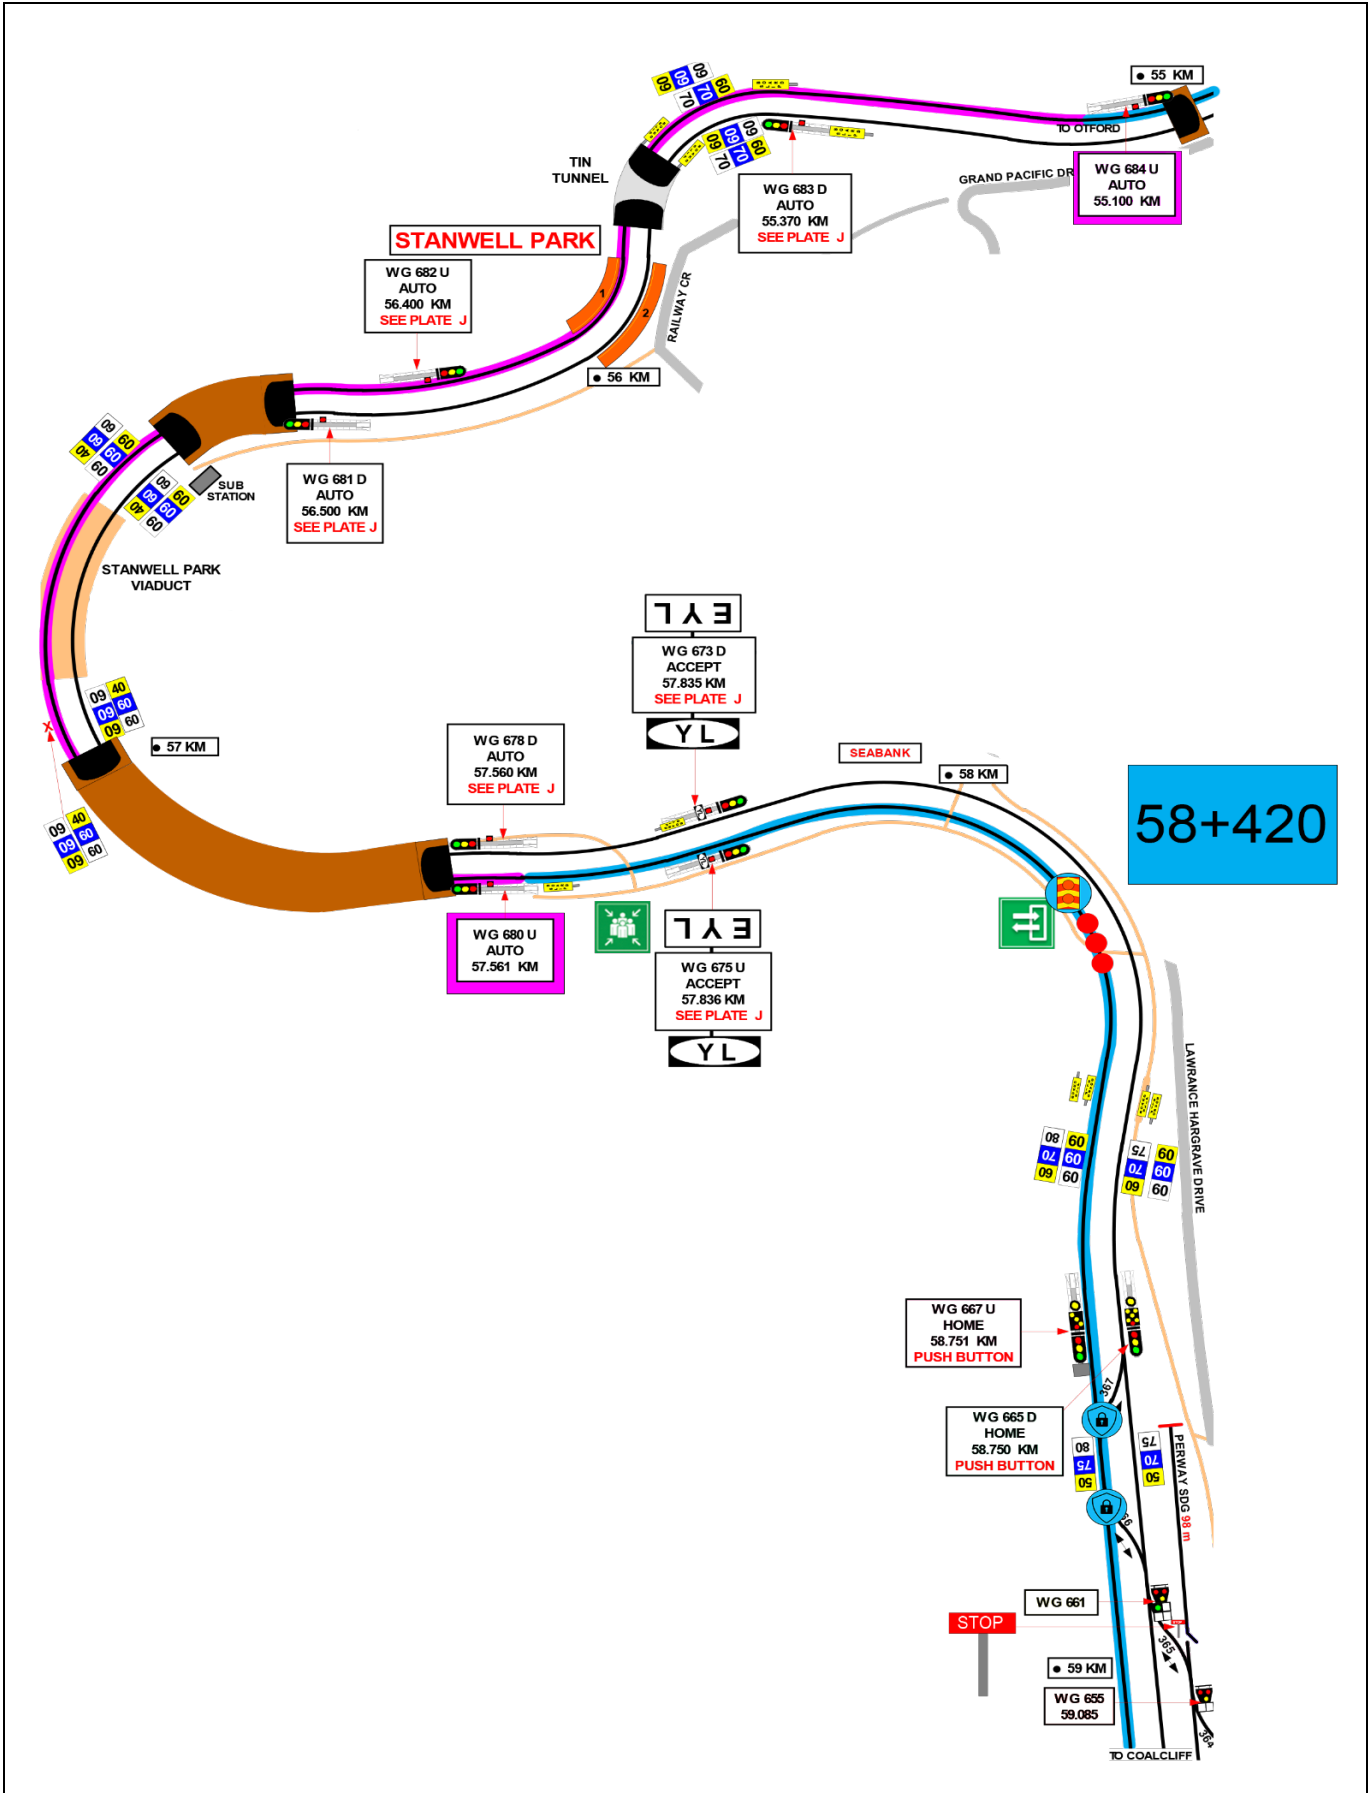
55 KM

TO OTFORD

WG 684 U
AUTO
55.100 KM

GRAND PACIFIC DR

WG 683 D
AUTO
55.370 KM
SEE PLATE J

TIN
TUNNEL

STANWELL PARK

WG 682 U
AUTO
56.400 KM
SEE PLATE J

1

2

RAILWAY CR

56 KM

SUB
STATION

WG 681 D
AUTO
56.500 KM
SEE PLATE J

STANWELL PARK
VIADUCT

60 40
09 60
60 60

57 KM

60 40
09 60
60 60

E Y L

WG 673 D
ACCEPT
57.835 KM
SEE PLATE J

Y L

WG 678 D
AUTO
57.560 KM
SEE PLATE J

SEABANK

58 KM

58+420

WG 680 U
AUTO
57.561 KM

E Y L

WG 675 U
ACCEPT
57.836 KM
SEE PLATE J

Y L

LAWRANCE HARGRAVE DRIVE

80 60
70 60
60 60

75 60
70 60
60 60

WG 667 U
HOME
58.751 KM
PUSH BUTTON

367

WG 665 D
HOME
58.750 KM
PUSH BUTTON

80
75
50

75
70
50

PERWAY SDG 98 m

WG 661

STOP

365

59 KM

WG 655
59.085

TO COALCLIFF

364